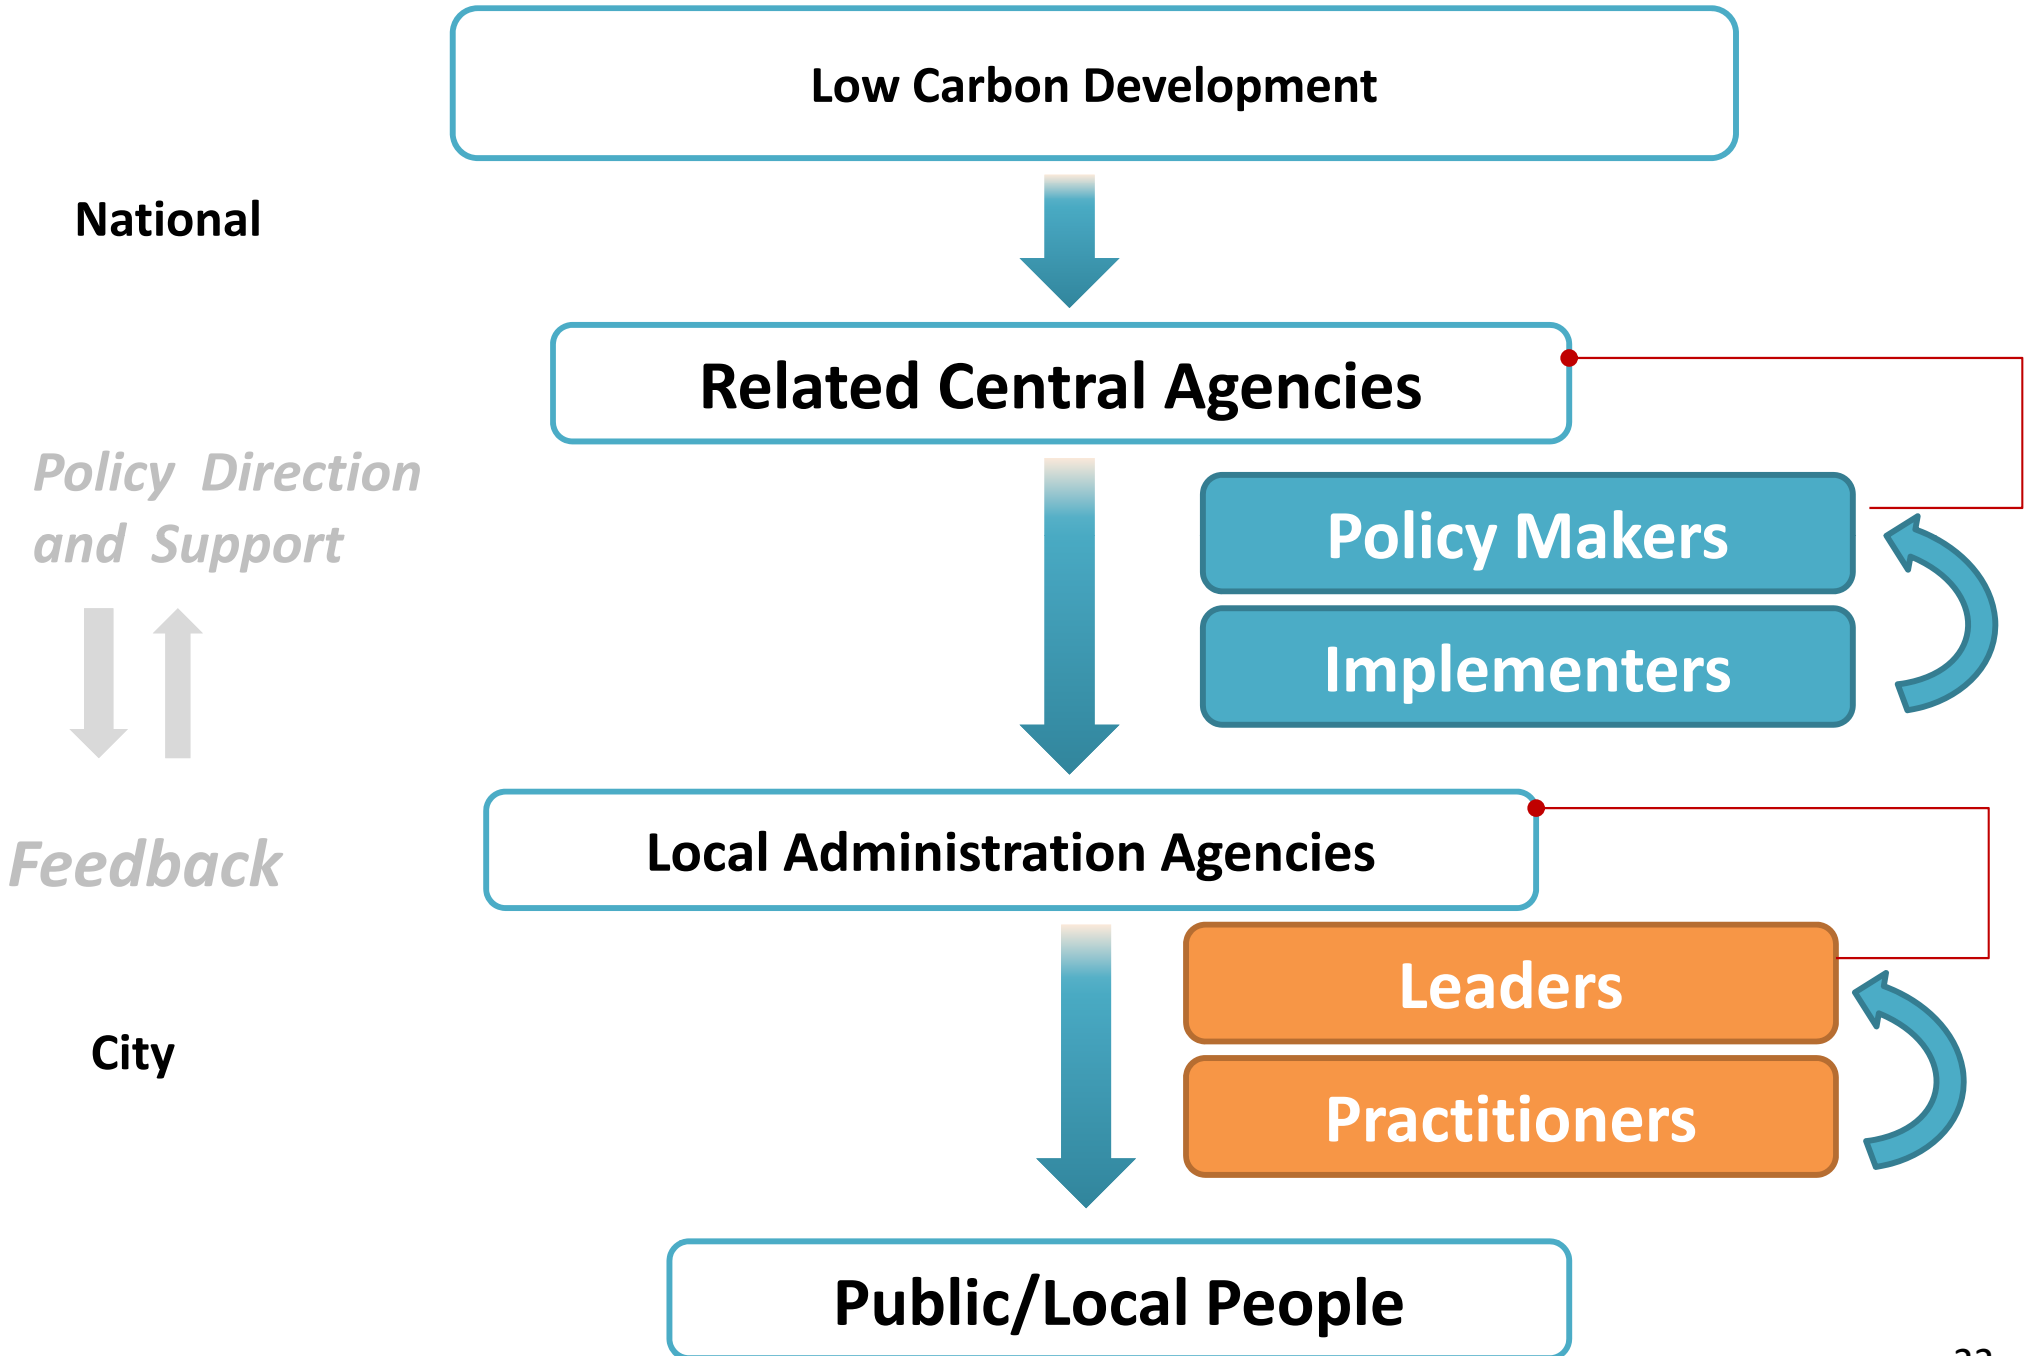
Low Carbon Development

National

Related Central Agencies

Policy Direction and Support

Policy Makers

Implementers

Feedback

Local Administration Agencies

Leaders

City

Practitioners

Public/Local People

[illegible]